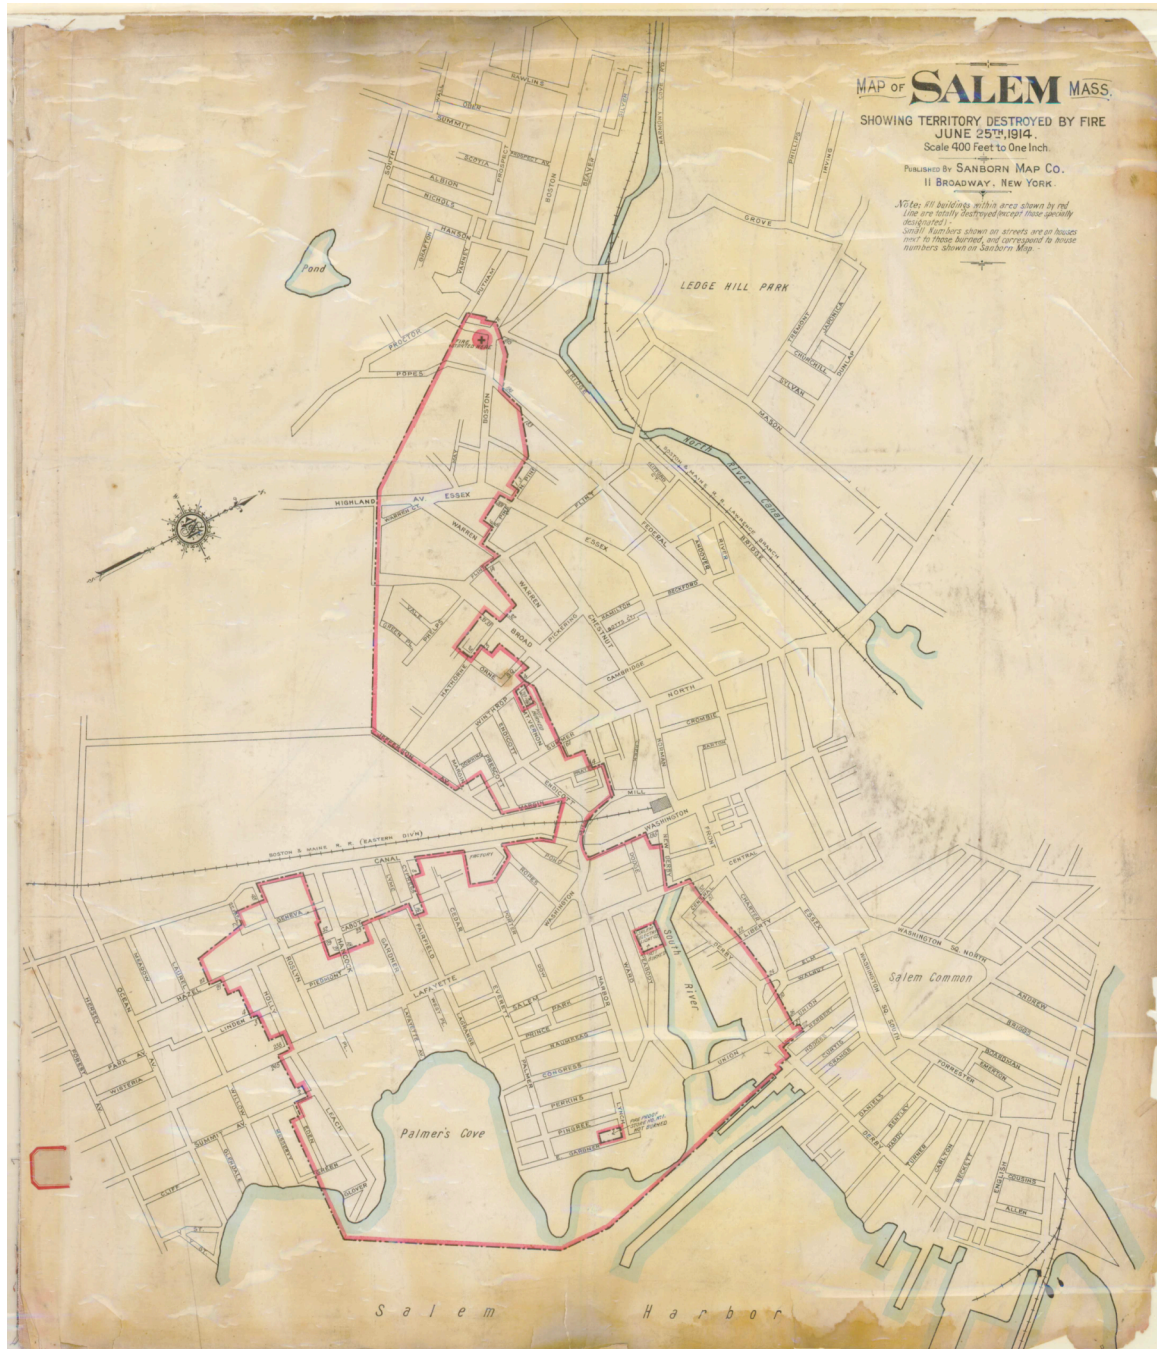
MAP OF SALEM MASS.

SHOWING TERRITORY DESTROYED BY FIRE JUNE 25TH, 1914.
Scale 400 Feet to One Inch.

PUBLISHED BY SANBORN MAP CO.
11 BROADWAY, NEW YORK.

Note: All buildings within area shown by red line are totally destroyed except those specially designated:- Small Numbers shown on streets are on houses next to those burned, and correspond to house numbers shown on Sanborn Map.

RAWLINS
SUMMIT
ALBION
NICHOLS
HANSON
BOSTON
GROVE
PHILLIPS
IRVING
LEDGE HILL PARK
Pond
PROCTOR
POPES
FREMONT
JAMAICA
CHURCHILL
SYLVAN
MASON
North River Canal
BOSTON & MAINE R.R.
BRIDGE
HIGHLAND AV
ESSEX
WARREN
FLINT
FEDERAL
BECKFORD
HAMILTON
CHESTNUT
BROAD
PICKERING
CAMBRIDGE
NORTH
CROMBIE
BARTON
MILL
WASHINGTON
BOSTON & MAINE R.R. (EASTERN DIV'N)
CANAL
CENTRAL
FRONT
NEW DERBY
LIBERTY
ESSEX
WASHINGTON SQ. NORTH
Salem Common
ANDREW
BRIDGE
LAFAYETTE
SALEM
PARK
PRINCE
RAYMOND
CONGRESS
PERKINS
PINGREE
HARBOR
WARD
South River
UNION
DERBY
FORRESTER
WASHINGTON SQ. SOUTH
HOLLY
LINDEN
PARK AV
WISTERIA
SUMMIT AV
CLIFF
LEACH
Palmer's Cove
DANIELS
TURNER
CARLTON
BECKETT
ALLEN
Salem Harbor